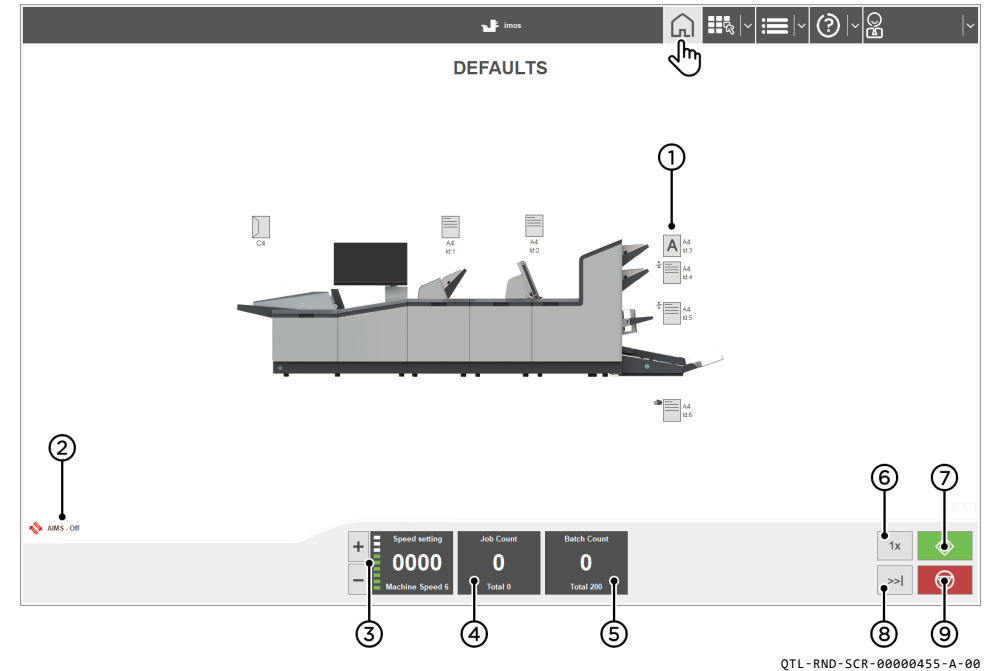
imos

DEFAULTS

1

C4

A4
Id:1

A4
Id:2

A
A4
Id:3

A4
Id:4

A4
Id:5

A4
Id:6

2

AIMS - Off

6

7

1x

+

−

Speed setting
0000
Machine Speed 6

Job Count
0
Total 0

Batch Count
0
Total 200

>>|

3

4

5

8

9

QTL-RND-SCR-00000455-A-00